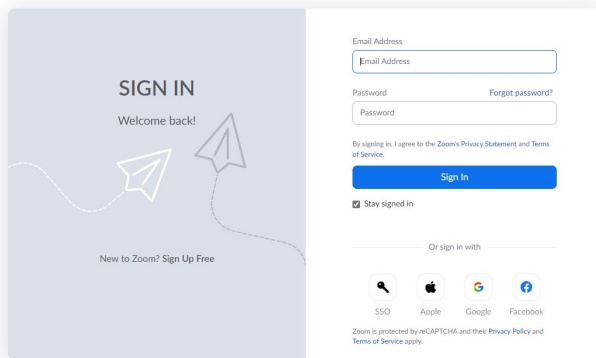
SIGN IN

Welcome back!

New to Zoom? Sign Up Free

Email Address

Email Address

Password

Forgot password?

Password

By signing in, I agree to the Zoom's Privacy Statement and Terms of Service.

Sign In

Stay signed in

Or sign in with

SSO

Apple

Google

Facebook

Zoom is protected by reCAPTCHA and their Privacy Policy and Terms of Service apply.